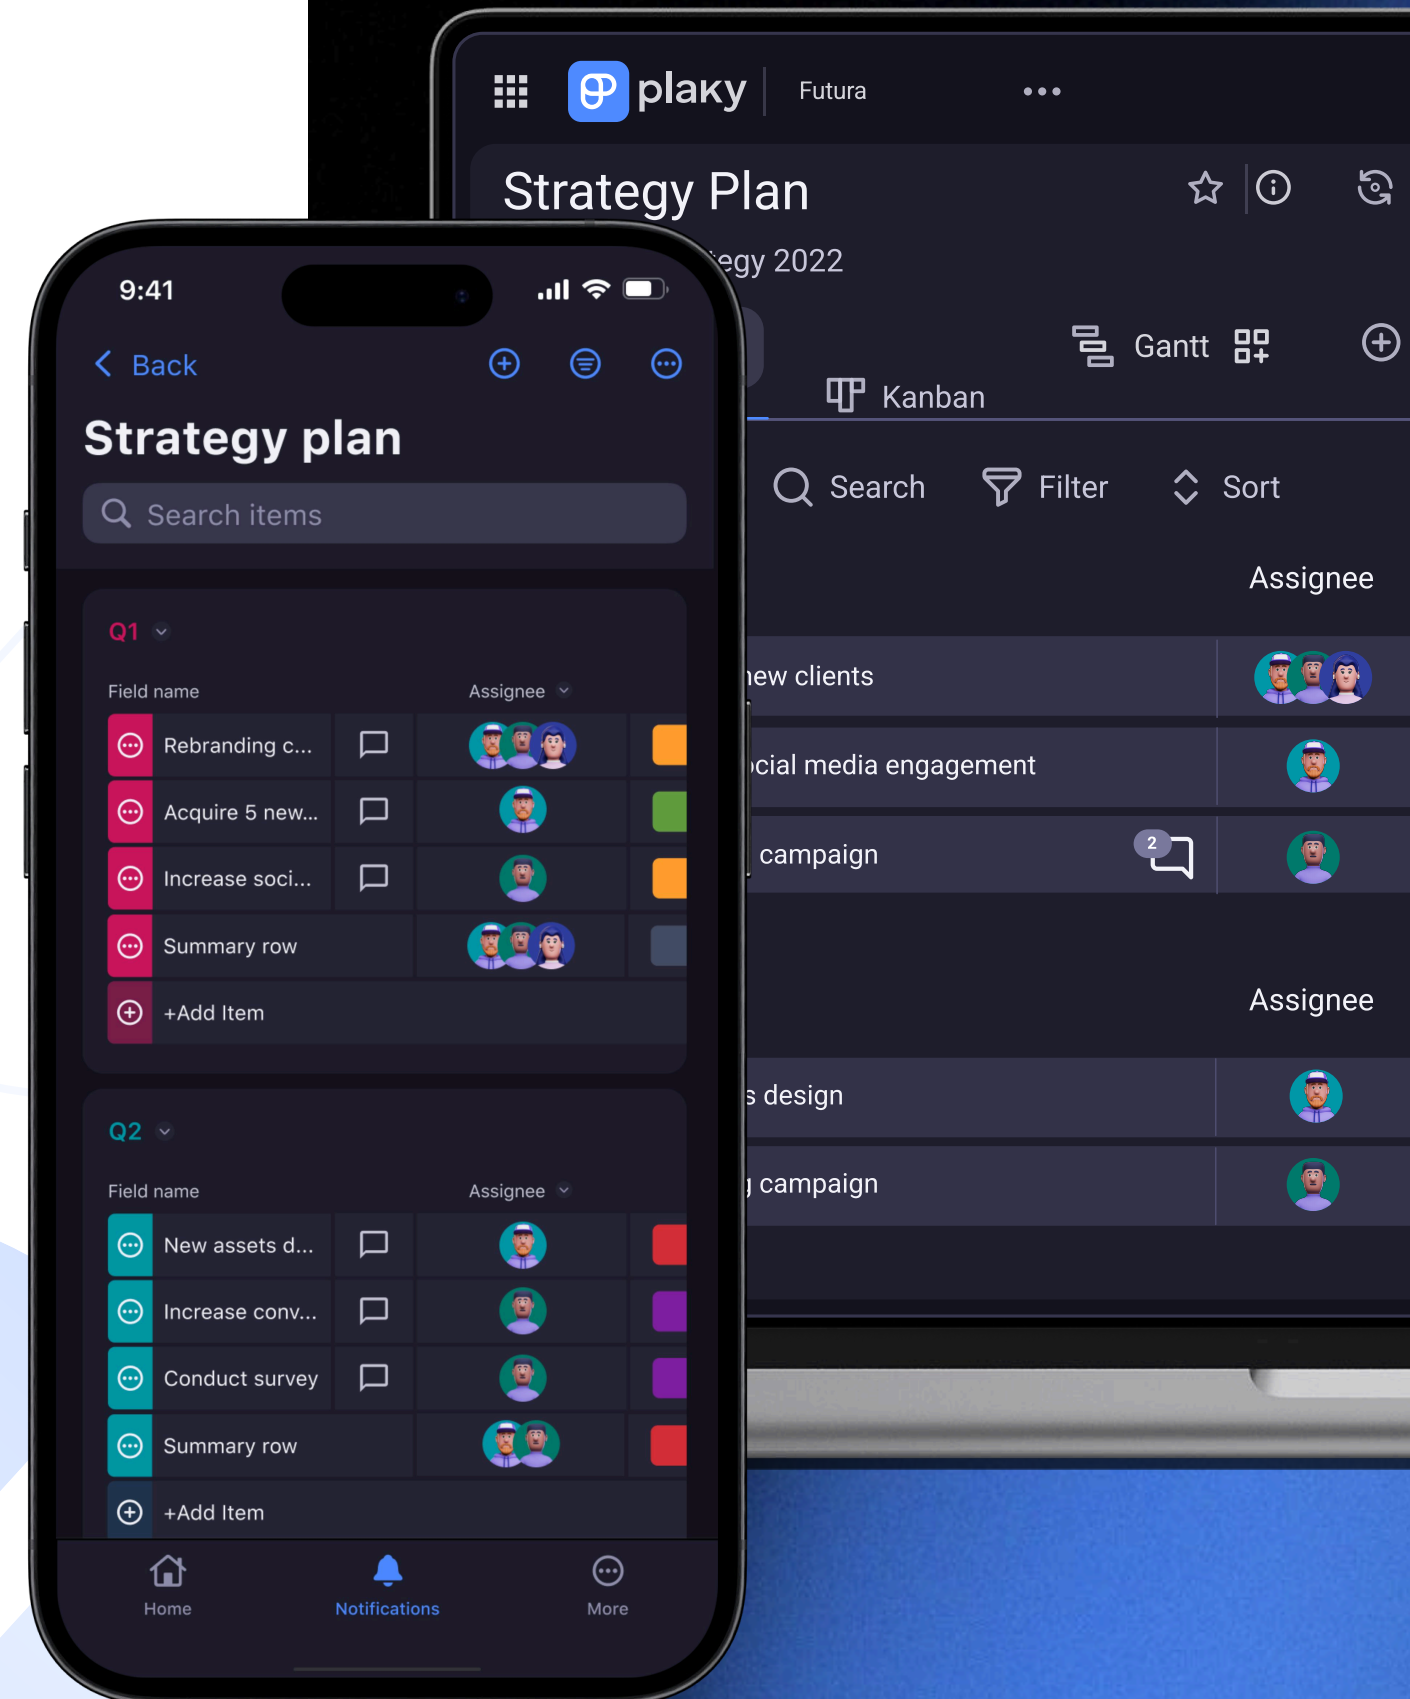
plaky Futura •••

Strategy Plan

egy 2022

Gantt

Kanban

Search Filter Sort

Assignee

new clients

ocial media engagement

campaign 2

Assignee

s design

campaign

9:41

Back

Strategy plan

Search items

Q1

Field name Assignee

Rebranding c...

Acquire 5 new...

Increase soci...

Summary row

+Add Item

Q2

Field name Assignee

New assets d...

Increase conv...

Conduct survey

Summary row

+Add Item

Home Notifications More